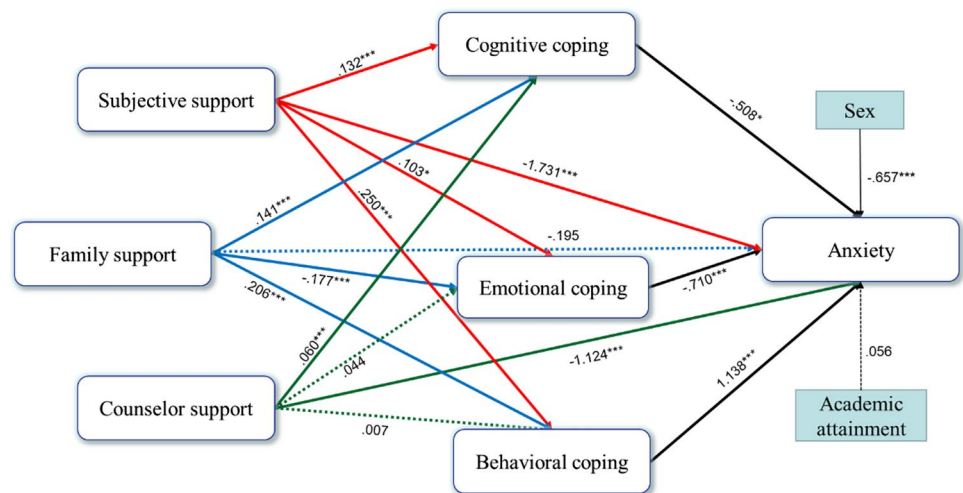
Cognitive coping

Subjective support

.132***

Sex

-.508*

.103*

-1.731***

-.657***

.141***

.250***

Family support

-.195

Anxiety

-.177***

Emotional coping

.206***

-.710***

.060***

.044

-1.124***

.056

1.138***

Counselor support

Academic attainment

.007

Behavioral coping